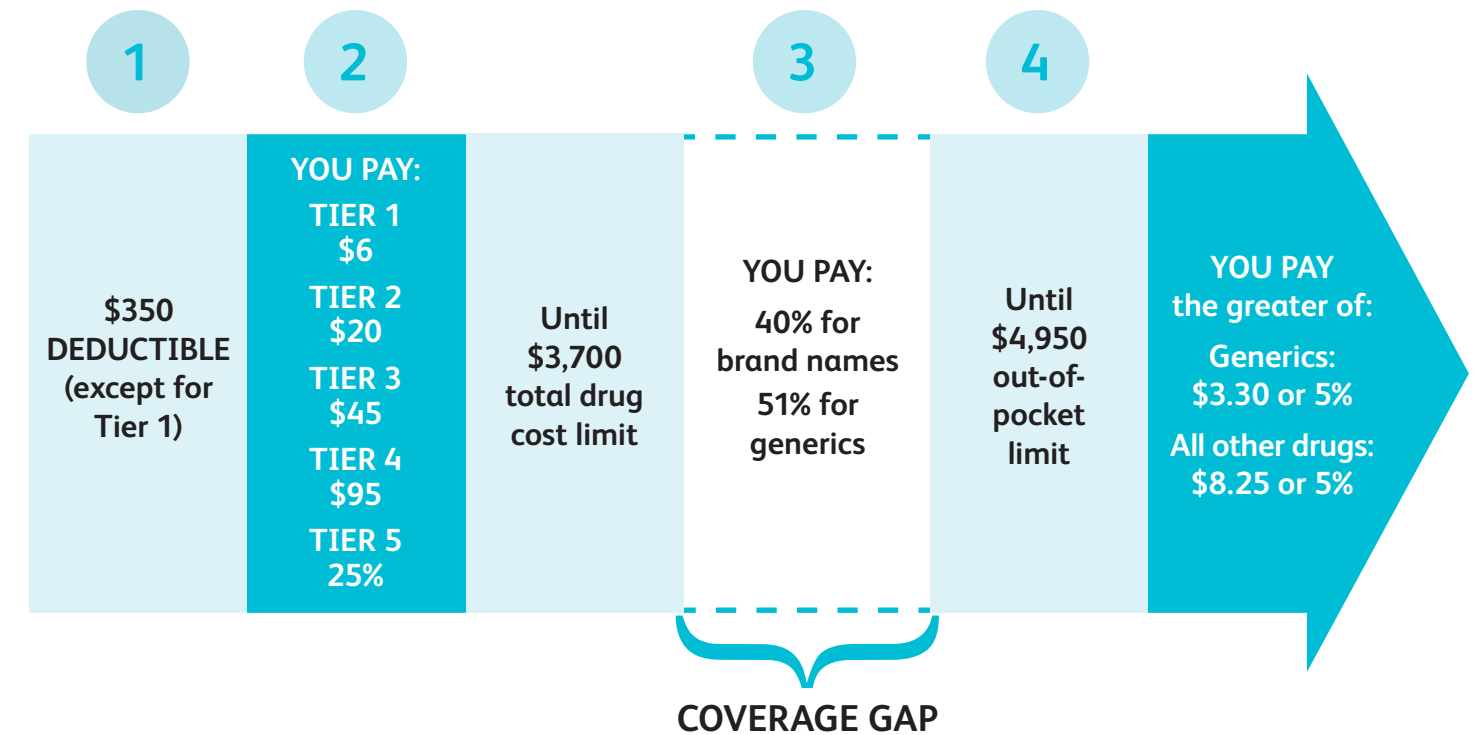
1

2

3

4

$350 DEDUCTIBLE (except for Tier 1)

YOU PAY:
TIER 1 $6
TIER 2 $20
TIER 3 $45
TIER 4 $95
TIER 5 25%

Until $3,700 total drug cost limit

YOU PAY:
40% for brand names
51% for generics

Until $4,950 out-of-pocket limit

YOU PAY the greater of:
Generics: $3.30 or 5%
All other drugs: $8.25 or 5%

COVERAGE GAP